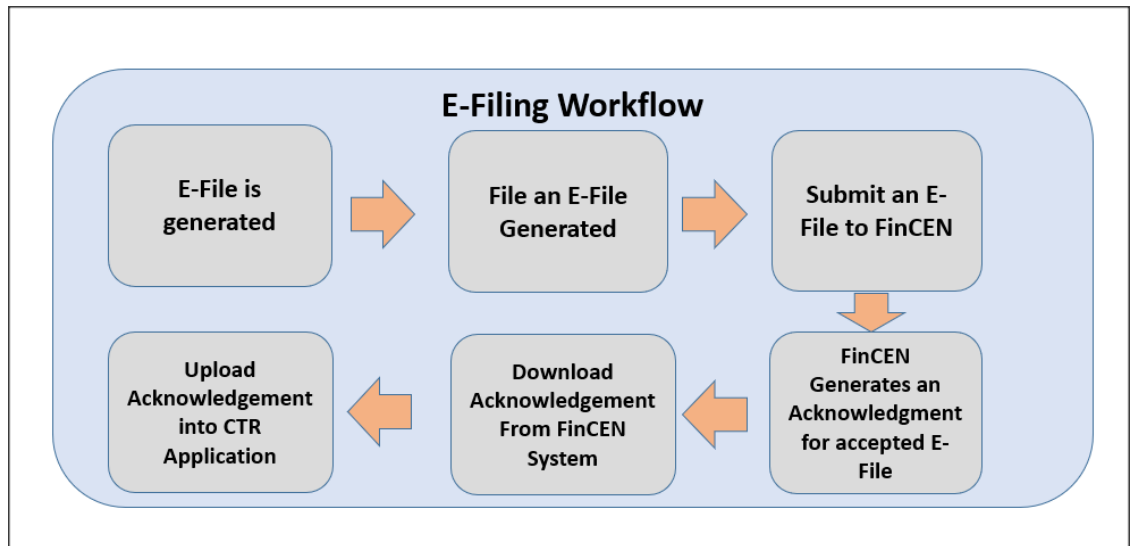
E-Filing Workflow

E-File is generated

File an E-File Generated

Submit an E-File to FinCEN

FinCEN Generates an Acknowledgment for accepted E-File

Download Acknowledgement From FinCEN System

Upload Acknowledgement into CTR Application